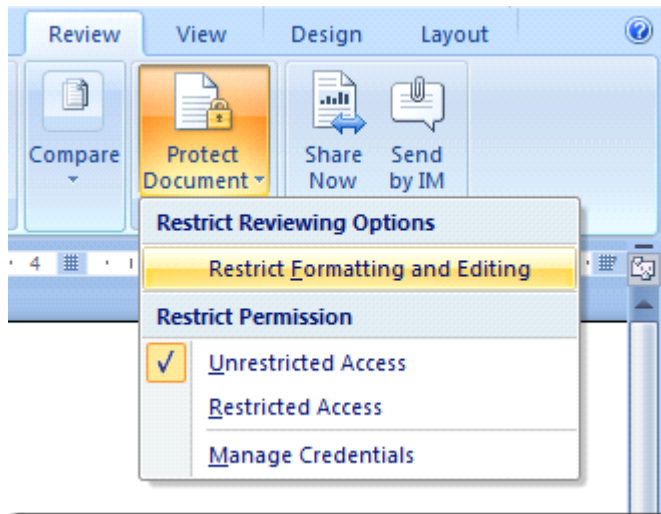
Review View Design Layout

Compare

Protect Document

Share Now

Send by IM

4

Restrict Reviewing Options

Restrict Formatting and Editing

Restrict Permission

✓ Unrestricted Access

Restricted Access

Manage Credentials